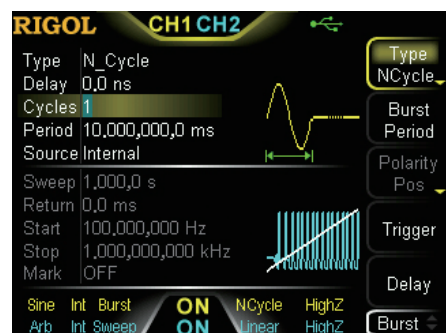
RIGOL CH1 CH2

Type N_Cycle
Delay 0,0 ns
Cycles 1
Period 10,000,000,0 ms
Source Internal

Sweep 1,000,0 s
Return 0,0 ms
Start 100,000,000 Hz
Stop 1,000,000,000 kHz
Mark OFF

Type NCycle
Burst Period
Polarity Pos
Trigger
Delay

Sine Int Burst ON NCycle HighZ
Arb Int Sweep ON Linear HighZ
Burst